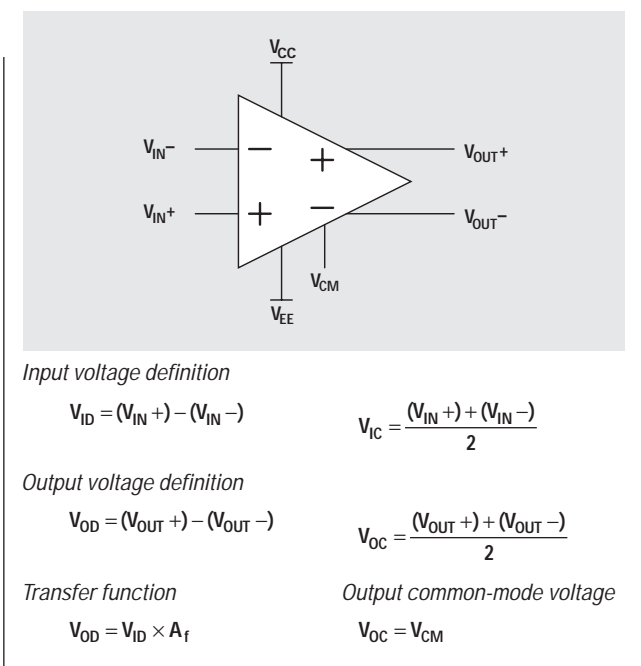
$V_{CC}$

$V_{IN}-$

$V_{IN}+$

$V_{OUT}+$

$V_{OUT}-$

$V_{CM}$

$V_{EE}$

Input voltage definition

$V_{ID} = (V_{IN}+) - (V_{IN}-)$

$V_{IC} = \frac{(V_{IN}+) + (V_{IN}-)}{2}$

Output voltage definition

$V_{OD} = (V_{OUT}+) - (V_{OUT}-)$

$V_{OC} = \frac{(V_{OUT}+) + (V_{OUT}-)}{2}$

Transfer function

$V_{OD} = V_{ID} \times A_f$

Output common-mode voltage

$V_{OC} = V_{CM}$